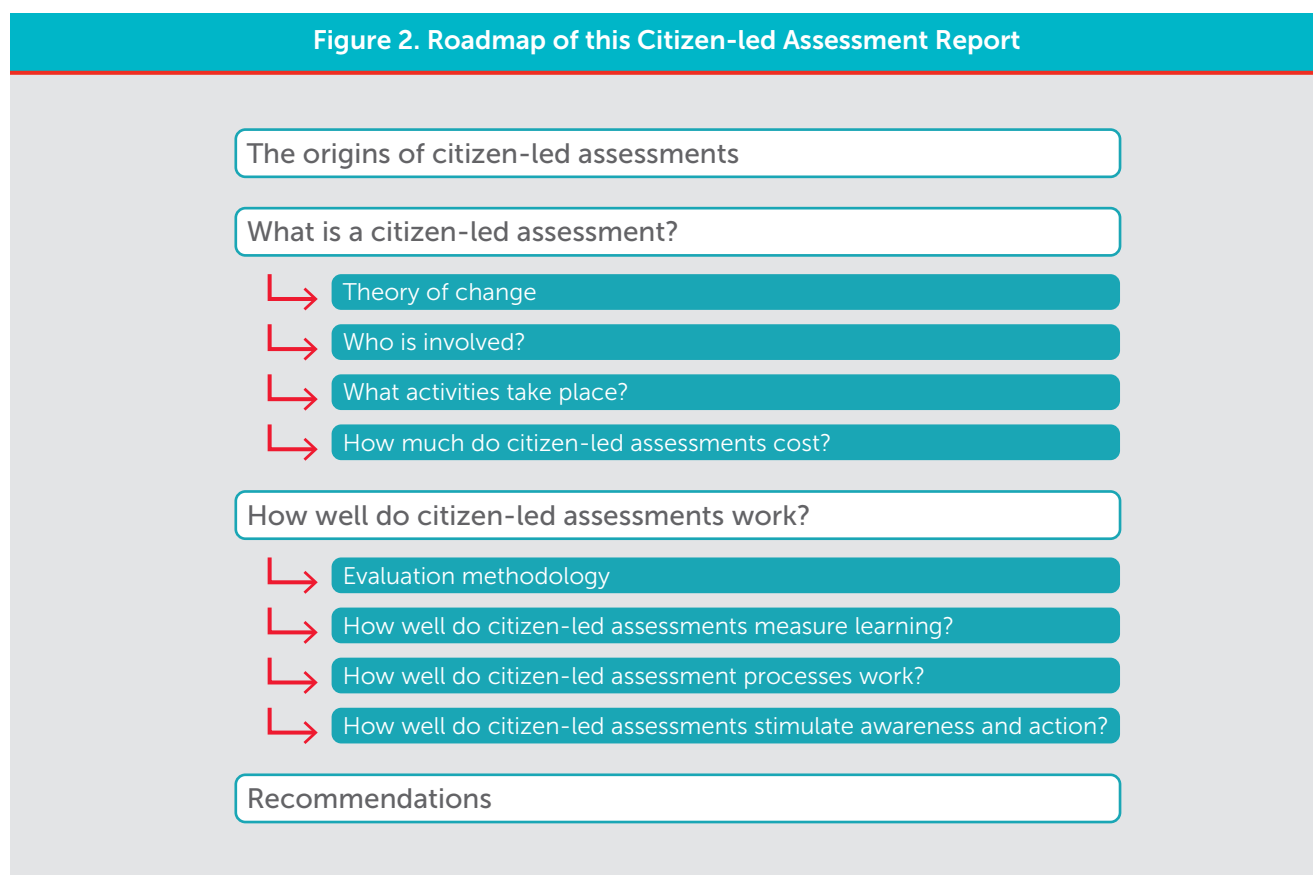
Figure 2. Roadmap of this Citizen-led Assessment Report

The origins of citizen-led assessments

What is a citizen-led assessment?

Theory of change

Who is involved?

What activities take place?

How much do citizen-led assessments cost?

How well do citizen-led assessments work?

Evaluation methodology

How well do citizen-led assessments measure learning?

How well do citizen-led assessment processes work?

How well do citizen-led assessments stimulate awareness and action?

Recommendations